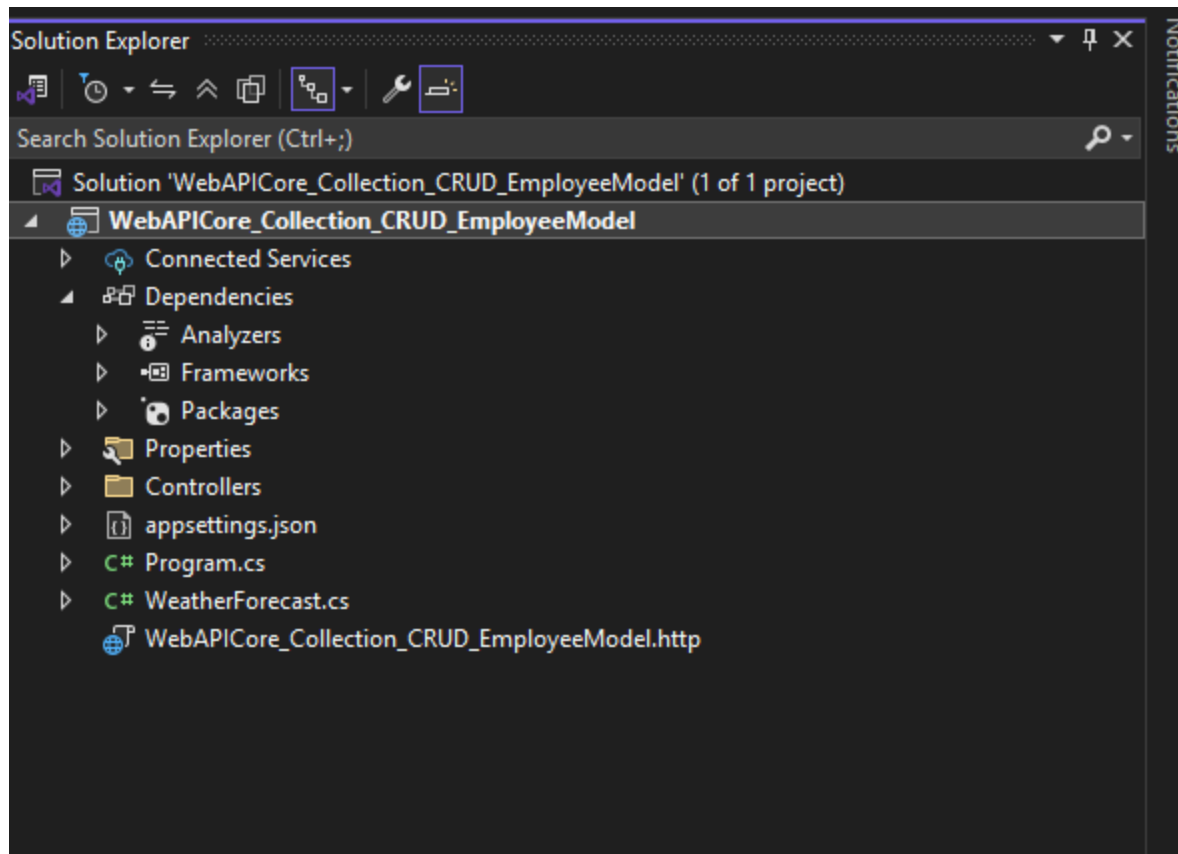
Solution Explorer

Search Solution Explorer (Ctrl+;)

Solution 'WebAPICore_Collection_CRUD_EmployeeModel' (1 of 1 project)

WebAPICore_Collection_CRUD_EmployeeModel

Connected Services

Dependencies

Analyzers

Frameworks

Packages

Properties

Controllers

appsettings.json

C# Program.cs

C# WeatherForecast.cs

WebAPICore_Collection_CRUD_EmployeeModel.http

Notifications